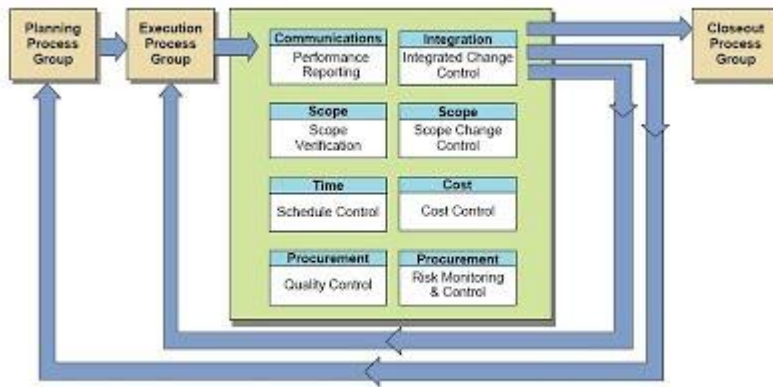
Planning Process Group

Execution Process Group

Communications
Performance Reporting

Integration
Integrated Change Control

Scope
Scope Verification

Scope
Scope Change Control

Time
Schedule Control

Cost
Cost Control

Procurement
Quality Control

Procurement
Risk Monitoring & Control

Closeout Process Group